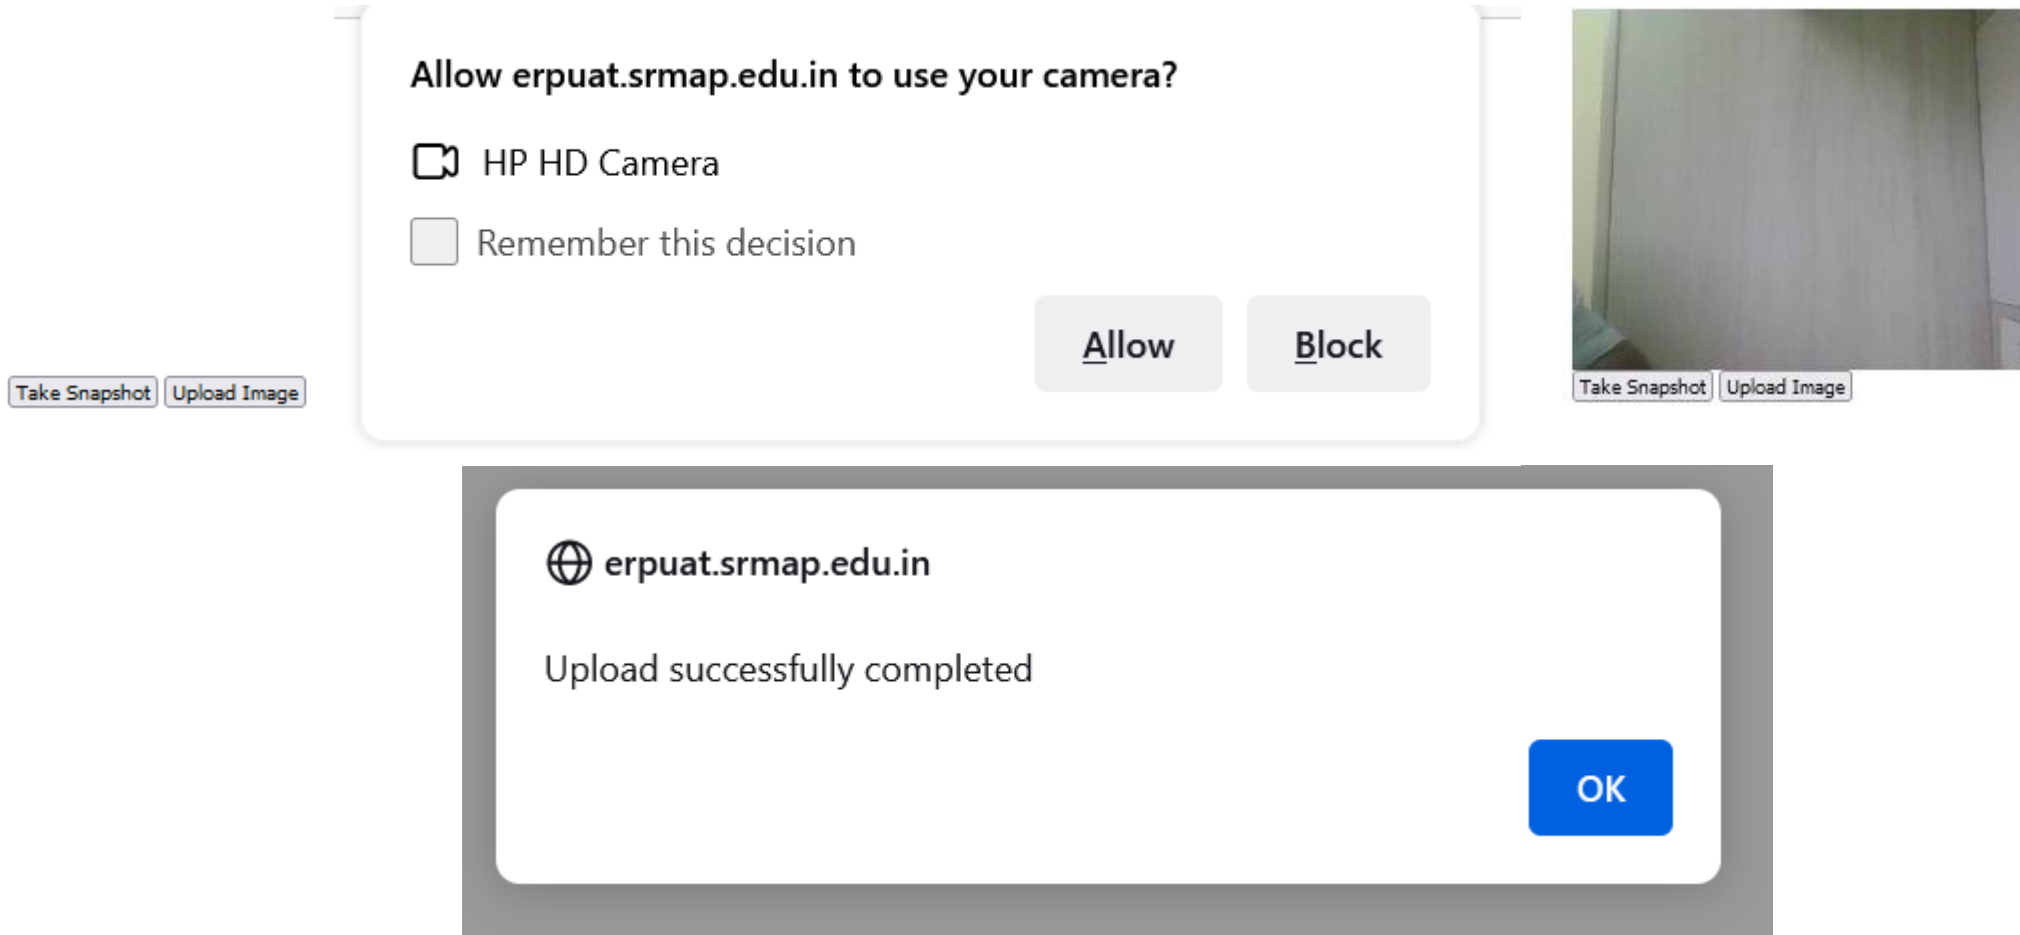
Take Snapshot Upload Image

Allow erpuat.srmap.edu.in to use your camera?

HP HD Camera

Remember this decision

Allow Block

Take Snapshot Upload Image

erpuat.srmap.edu.in

Upload successfully completed

OK